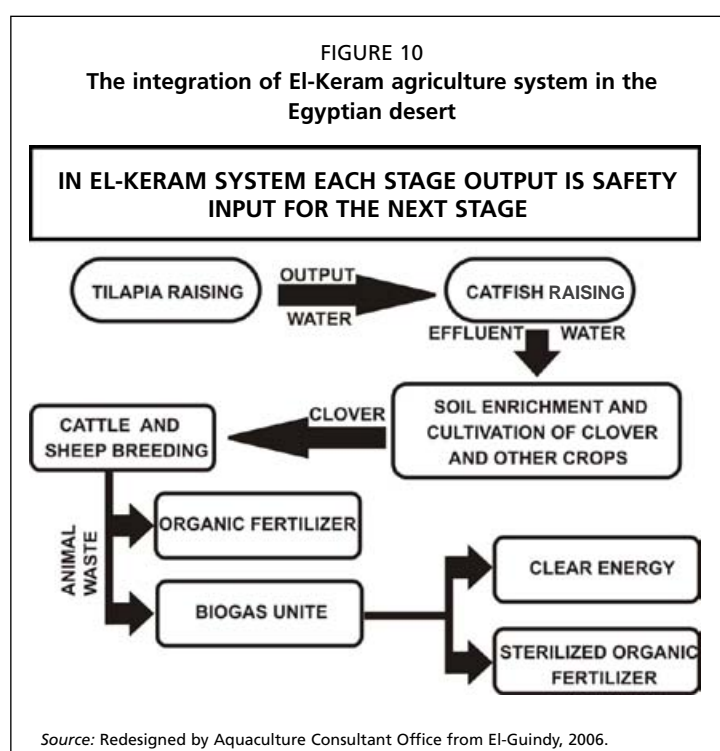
FIGURE 10
The integration of El-Keram agriculture system in the Egyptian desert

IN EL-KERAM SYSTEM EACH STAGE OUTPUT IS SAFETY INPUT FOR THE NEXT STAGE

TILAPIA RAISING

OUTPUT WATER

CATFISH RAISING

EFFLUENT WATER

SOIL ENRICHMENT AND CULTIVATION OF CLOVER AND OTHER CROPS

CLOVER

CATTLE AND SHEEP BREEDING

ANIMAL WASTE

ORGANIC FERTILIZER

BIOGAS UNITE

CLEAR ENERGY

STERILIZED ORGANIC FERTILIZER

Source: Redesigned by Aquaculture Consultant Office from El-Guindy, 2006.